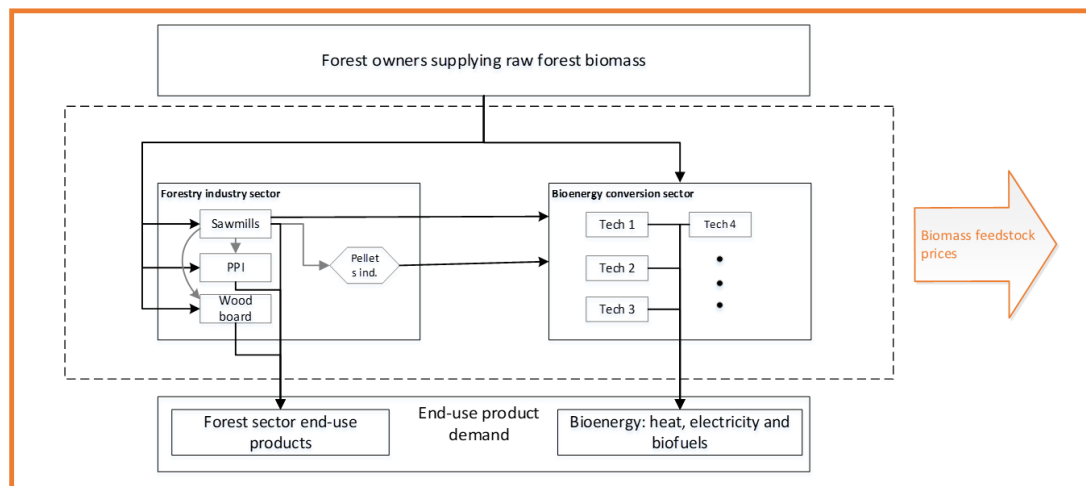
Forest owners supplying raw forest biomass

Forestry industry sector

Sawmills

PPI

Wood board

Pellet s ind.

Bioenergy conversion sector

Tech 1

Tech 4

Tech 2

Tech 3

Biomass feedstock prices

Forest sector end-use products

End-use product demand

Bioenergy: heat, electricity and biofuels